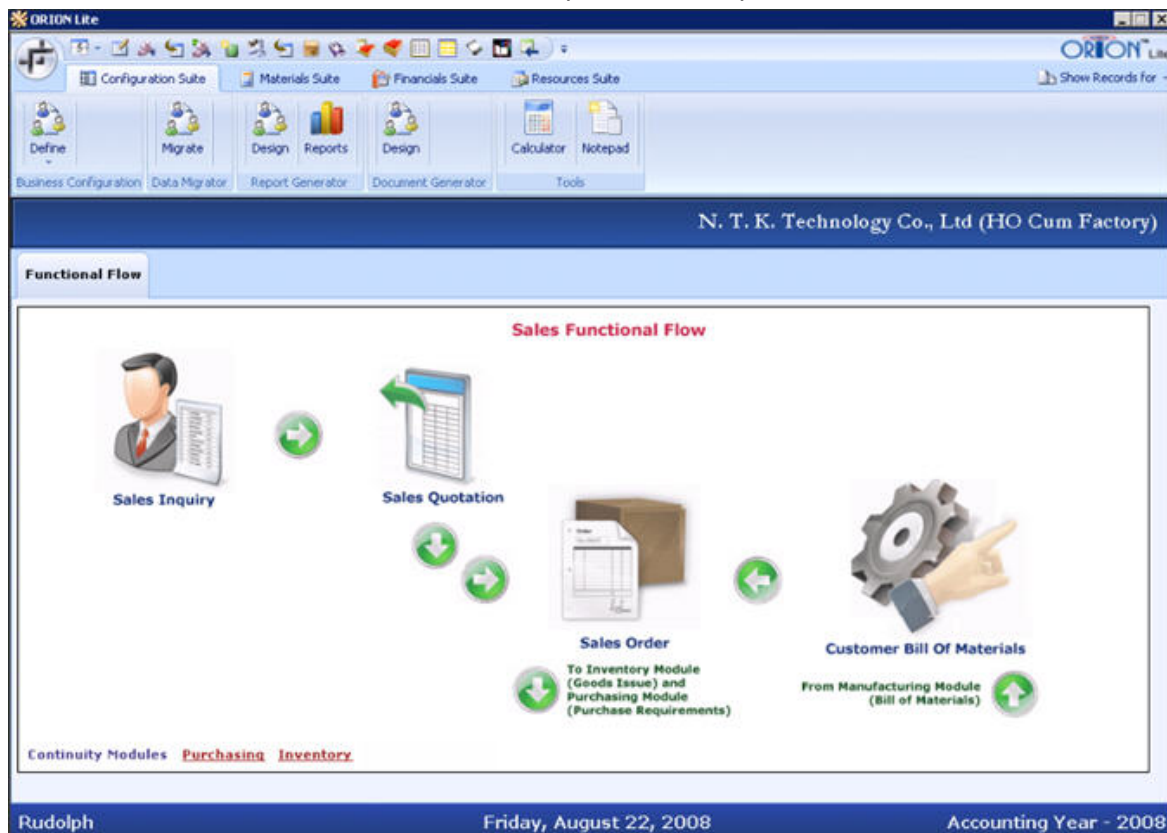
ORION Lite

ORION Lite

Configuration Suite | Materials Suite | Financials Suite | Resources Suite

Show Records for

Define
Business Configuration

Migrate
Data Migrator

Design | Reports
Report Generator

Design
Document Generator

Calculator | Notepad
Tools

N. T. K. Technology Co., Ltd (HO Cum Factory)

Functional Flow

Sales Functional Flow

Sales Inquiry

Sales Quotation

Sales Order

To Inventory Module (Goods Issue) and Purchasing Module (Purchase Requirements)

Customer Bill Of Materials

From Manufacturing Module (Bill of Materials)

Continuity Modules Purchasing Inventory

Rudolph

Friday, August 22, 2008

Accounting Year - 2008